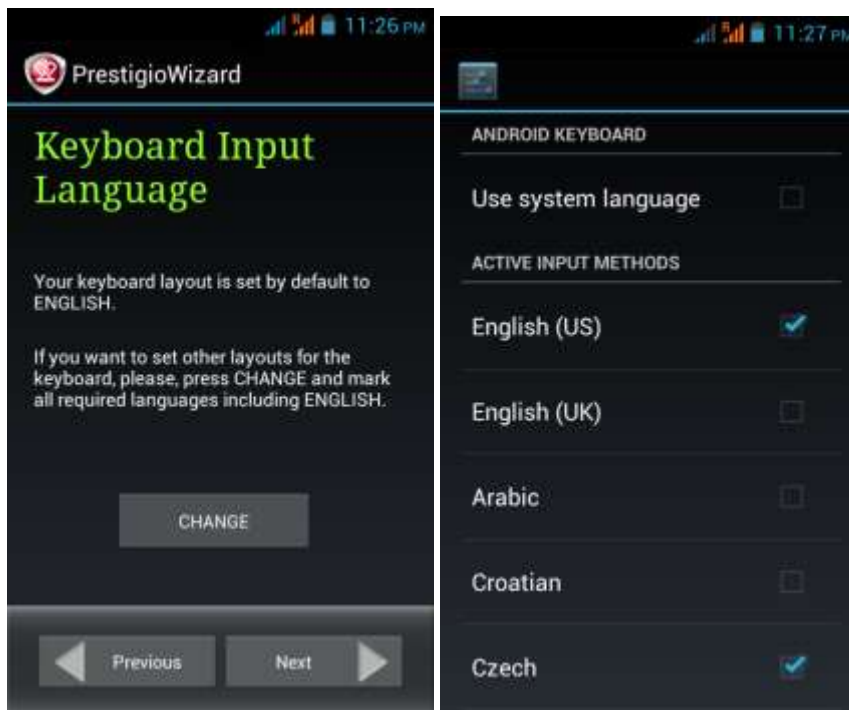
11:26 PM

PrestigioWizard

Keyboard Input Language

Your keyboard layout is set by default to ENGLISH.

If you want to set other layouts for the keyboard, please, press CHANGE and mark all required languages including ENGLISH.

CHANGE

Previous

Next

11:27 PM

ANDROID KEYBOARD

Use system language

ACTIVE INPUT METHODS

English (US)

English (UK)

Arabic

Croatian

Czech